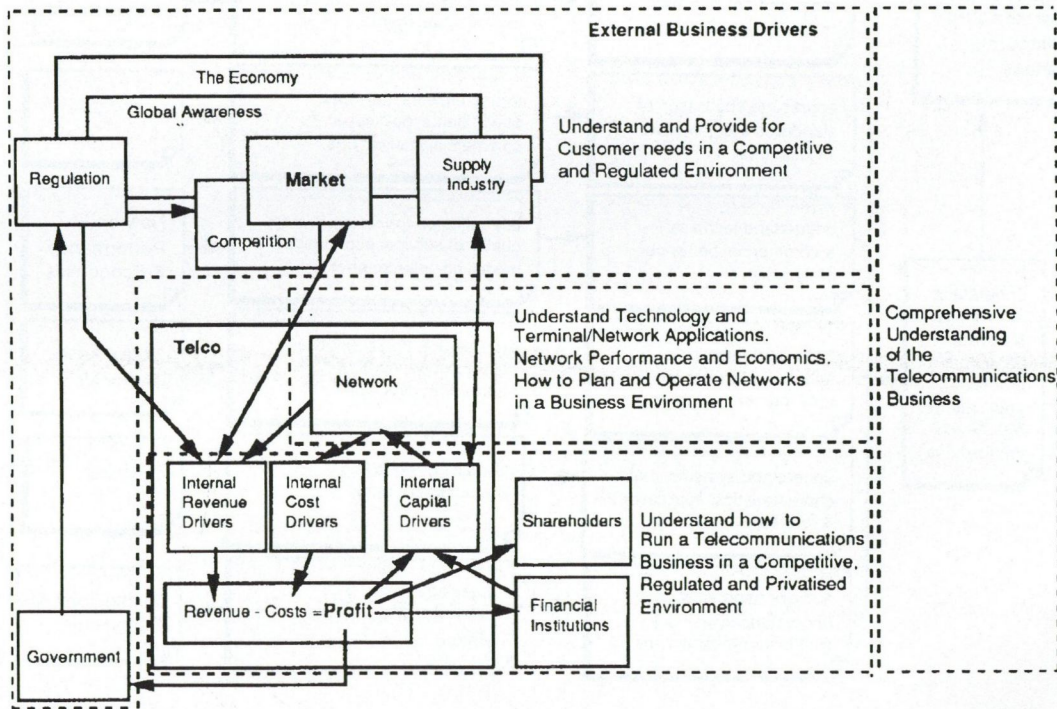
External Business Drivers

The Economy

Global Awareness

Regulation

Market

Supply Industry

Competition

Understand and Provide for Customer needs in a Competitive and Regulated Environment

Telco

Network

Understand Technology and Terminal/Network Applications. Network Performance and Economics. How to Plan and Operate Networks in a Business Environment

Comprehensive Understanding of the Telecommunications Business

Internal Revenue Drivers

Internal Cost Drivers

Internal Capital Drivers

Shareholders

Understand how to Run a Telecommunications Business in a Competitive, Regulated and Privatised Environment

Revenue - Costs = Profit

Financial Institutions

Government